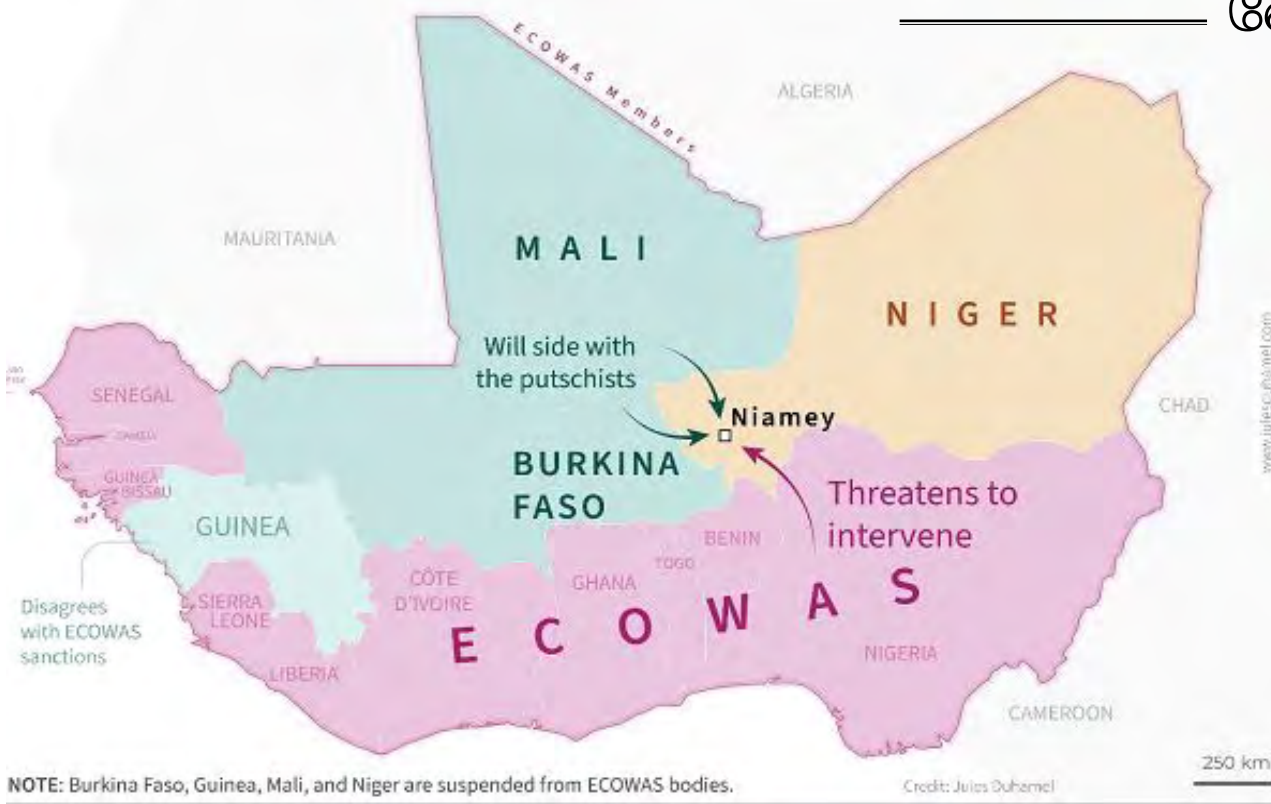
ECOWAS Members

ALGERIA

MAURITANIA

MALI

NIGER

Will side with the putschists

SENEGAL

GAMBIA

GUINEA BISSAU

Niamey

CHAD

BURKINA FASO

Threatens to intervene

GUINEA

BENIN

TOGO

CÔTE D'IVOIRE

GHANA

Disagrees with ECOWAS sanctions

SIERRA LEONE

ECOWAS

NIGERIA

LIBERIA

CAMEROON

250 km

www.julesduhamel.com

NOTE: Burkina Faso, Guinea, Mali, and Niger are suspended from ECOWAS bodies.

Credit: Jules Duhamel